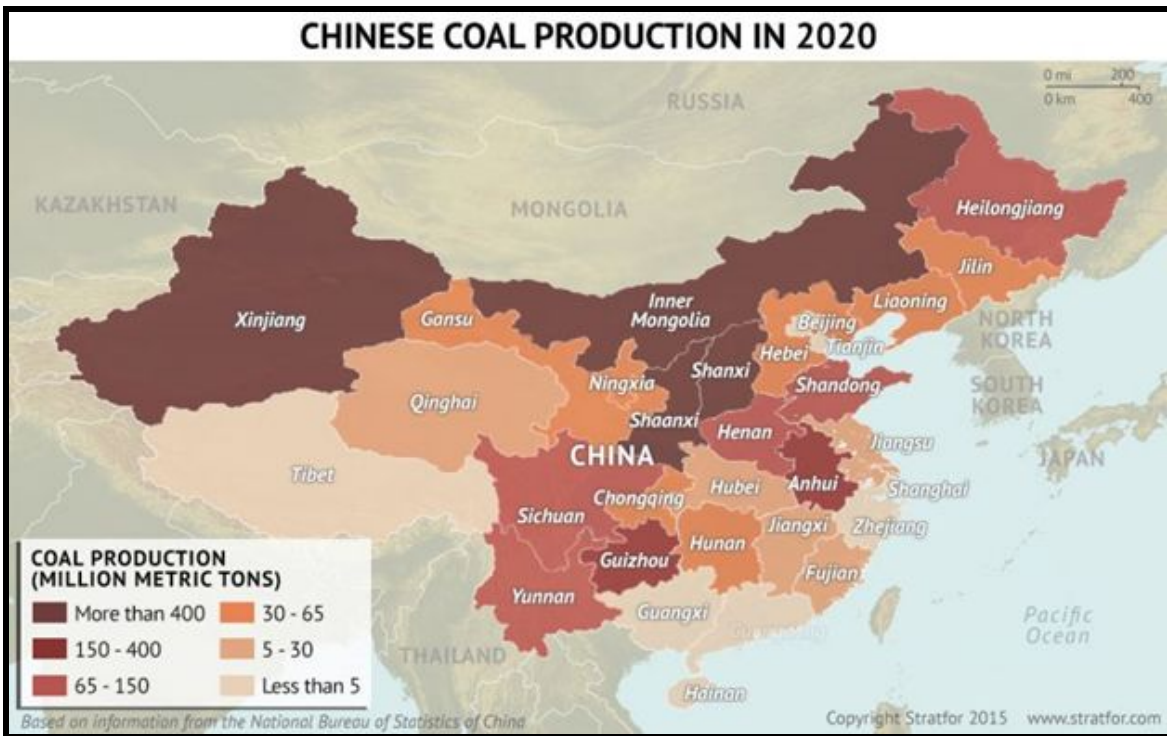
CHINESE COAL PRODUCTION IN 2020

0 mi 200
0 km 400

RUSSIA

KAZAKHSTAN

MONGOLIA

Heilongjiang

Jilin

Xinjiang

Inner Mongolia

Liaoning

Gansu

Beijing

NORTH KOREA

Hebei

Tianjin

Ningxia

Shanxi

Qinghai

Shandong

SOUTH KOREA

Shaanxi

Henan

Jiangsu

CHINA

JAPAN

Tibet

Anhui

Chongqing

Hubei

Shanghai

Sichuan

Jiangxi

Zhejiang

Hunan

Guizhou

Fujian

Yunnan

Guangxi

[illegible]

Pacific Ocean

THAILAND

Hainan

COAL PRODUCTION (MILLION METRIC TONS)

More than 400
30 - 65
150 - 400
5 - 30
65 - 150
Less than 5

Based on information from the National Bureau of Statistics of China

Copyright Stratfor 2015 www.stratfor.com